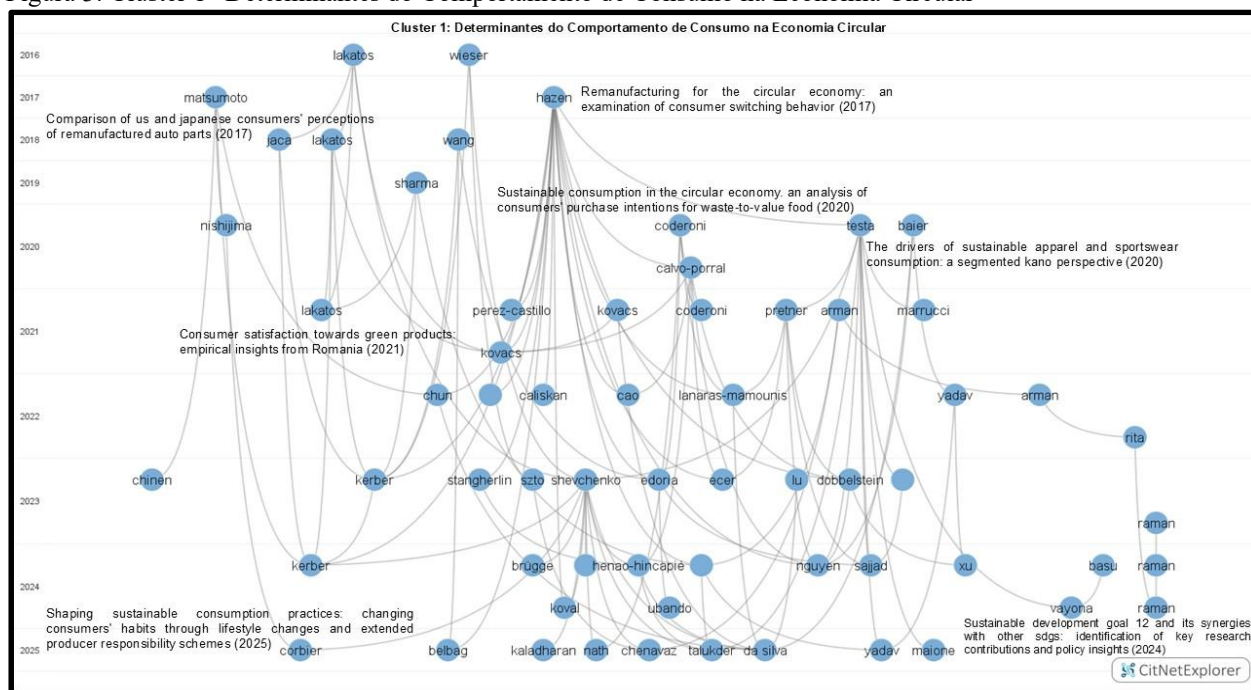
Figura 3. Cluster 1- Determinantes do Comportamento de Consumo na Economia Circular

Cluster 1: Determinantes do Comportamento de Consumo na Economia Circular

2016
2017
2018
2019
2020
2021
2022
2023
2024
2025

lakatos
wieser
matsumoto
hazen
Remanufacturing for the circular economy: an examination of consumer switching behavior (2017)
Comparison of us and japanese consumers' perceptions of remanufactured auto parts (2017)
jaca
lakatos
wang
sharma
Sustainable consumption in the circular economy. an analysis of consumers' purchase intentions for waste-to-value food (2020)
nishijima
coderoni
testa
baier
The drivers of sustainable apparel and sportswear consumption: a segmented kano perspective (2020)
calvo-porral
lakatos
perez-castillo
kovacs
coderoni
pretner
arman
marrucci
Consumer satisfaction towards green products: empirical insights from Romania (2021)
kovacs
chun
caliskan
cao
lanaras-mamounis
yadav
arman
rita
chinen
kerber
stangherlin
szto
shevchenko
edoria
ecer
lu
dobbelstein
raman
kerber
brugge
henao-hincapie
nguyen
sajjad
xu
basu
raman
koval
ubando
vayona
raman
Shaping sustainable consumption practices: changing consumers' habits through lifestyle changes and extended producer responsibility schemes (2025)
Sustainable development goal 12 and its synergies with other sdgs: identification of key research contributions and policy insights (2024)
corbier
belbag
kaladharan
nath
chenavaz
talukder
da silva
yadav
maione
CitNetExplorer